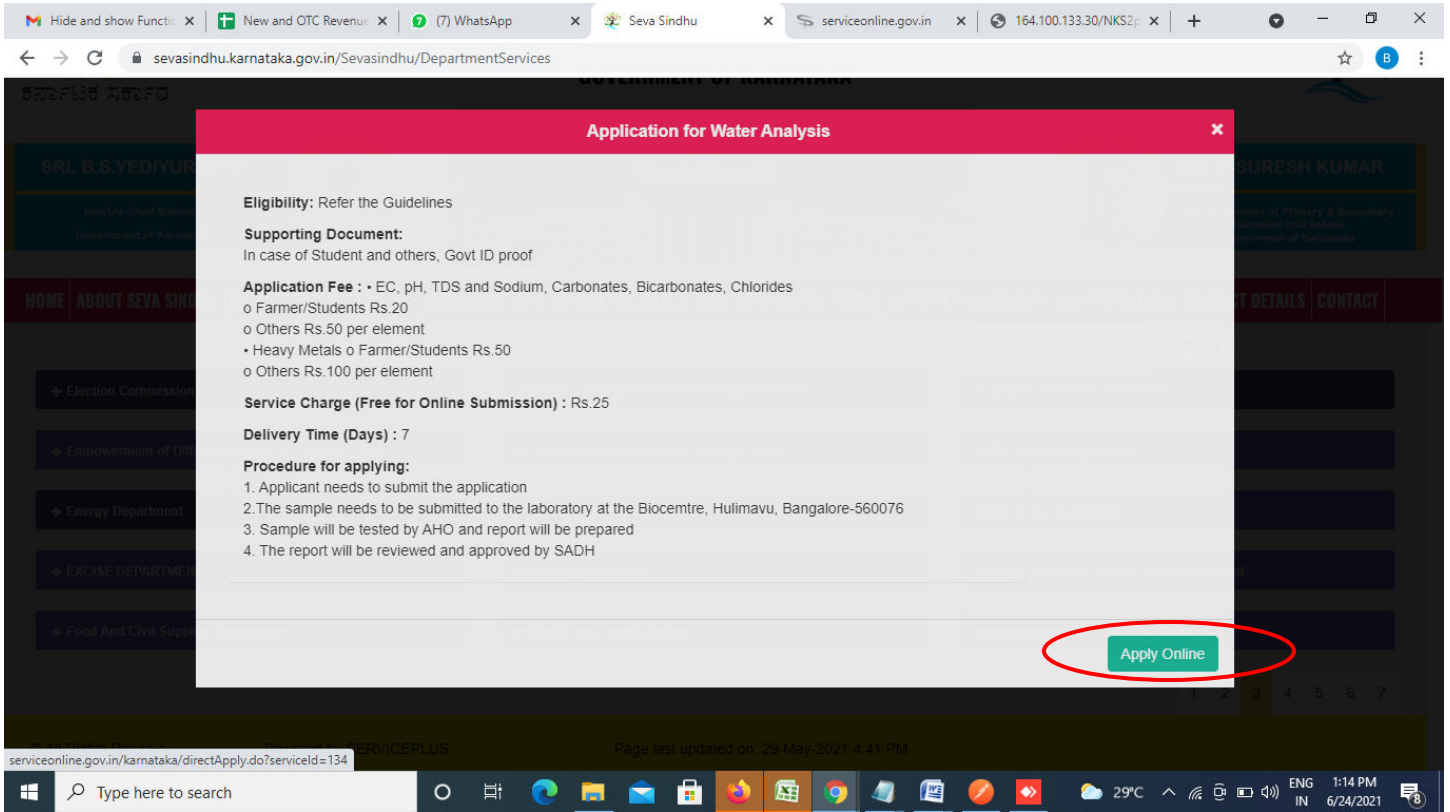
Hide and show Functio ×
New and OTC Revenue ×
(7) WhatsApp ×
Seva Sindhu ×
serviceonline.gov.in ×
164.100.133.30/NKS2p ×
+

sevasindhu.karnataka.gov.in/Sevasindhu/DepartmentServices

Application for Water Analysis

×

**Eligibility:** Refer the Guidelines

**Supporting Document:**
In case of Student and others, Govt ID proof

**Application Fee :** • EC, pH, TDS and Sodium, Carbonates, Bicarbonates, Chlorides
o Farmer/Students Rs.20
o Others Rs.50 per element
• Heavy Metals o Farmer/Students Rs.50
o Others Rs.100 per element

**Service Charge (Free for Online Submission) :** Rs.25

**Delivery Time (Days) :** 7

**Procedure for applying:**
1. Applicant needs to submit the application
2.The sample needs to be submitted to the laboratory at the Biocemtre, Hulimavu, Bangalore-560076
3. Sample will be tested by AHO and report will be prepared
4. The report will be reviewed and approved by SADH

Apply Online

Page last updated on: 29-May-2021 4:41 PM

serviceonline.gov.in/karnataka/directApply.do?serviceId=134

Type here to search

29°C ENG IN 1:14 PM 6/24/2021 8